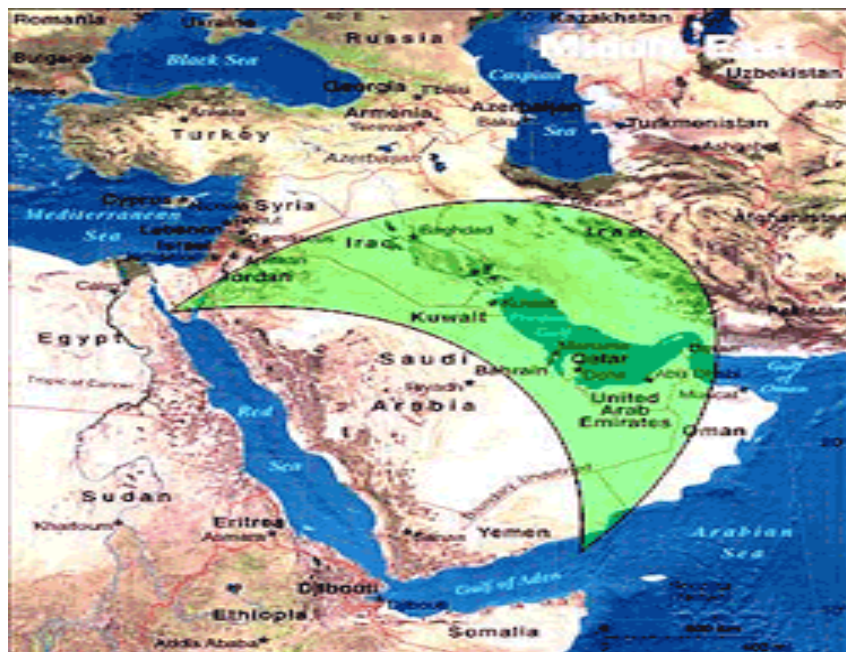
Romania
Ukraine
Russia
Kazakhstan
Middle East
Bulgaria
Black Sea
Caspian Sea
Uzbekistan
Georgia
Tbilisi
Armenia
Yerevan
Azerbaijan
Baku
Turkmenistan
Ankara
Turkey
Ashgabat
Azerbaijan
Cyprus
Nicosia
Syria
Mediterranean Sea
Lebanon
Beirut
Israel
Jordan
Amman
Iraq
Baghdad
Iran
Afghanistan
Cairo
Egypt
Kuwait
Kuwait
Persian Gulf
Pakistan
Saudi
Arabia
Riyadh
Bahrain
Manama
Qatar
Doha
Abu Dhabi
Tropic of Cancer
United Arab Emirates
Muscat
Gulf of Oman
Oman
Red Sea
Sudan
Khartoum
Eritrea
Asmara
Yemen
Sanaa
Arabian Sea
Djibouti
Djibouti
Gulf of Aden
Ethiopia
Addis Ababa
Somalia
Socotra